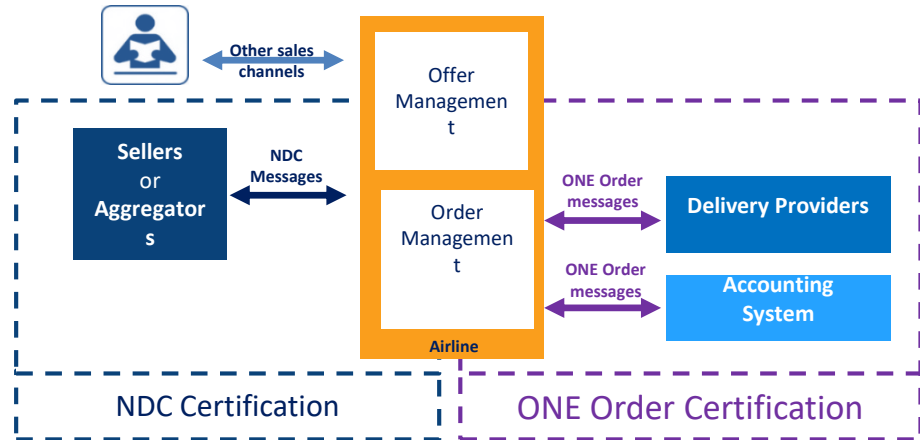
Other sales channels

Offer Management

Sellers or Aggregators

NDC Messages

Order Management

ONE Order messages

Delivery Providers

ONE Order messages

Accounting System

Airline

NDC Certification

ONE Order Certification